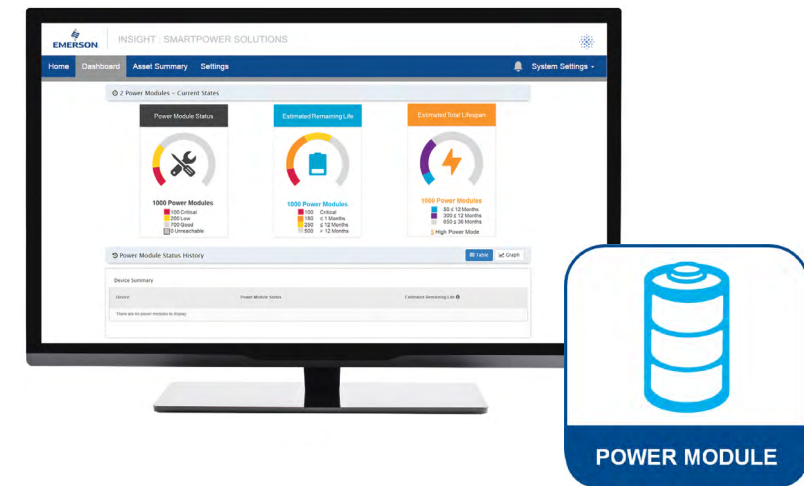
EMERSON

INSIGHT | SMARTPOWER SOLUTIONS

Home Dashboard Asset Summary Settings

System Settings

2 Power Modules – Current States

Power Module Status

1000 Power Modules
100 Critical
200 Low
700 Good
0 Unreachable

Estimated Remaining Life

1000 Power Modules
100 Critical
180 ≤ 1 Months
250 ≤ 12 Months
500 > 12 Months

Estimated Total Lifespan

1000 Power Modules
50 ≤ 12 Months
300 ≤ 12 Months
650 ≥ 36 Months
High Power Mode

Power Module Status History

Table Graph

Device Summary

Device Power Module Status Estimated Remaining Life

There are no power modules to display

POWER MODULE